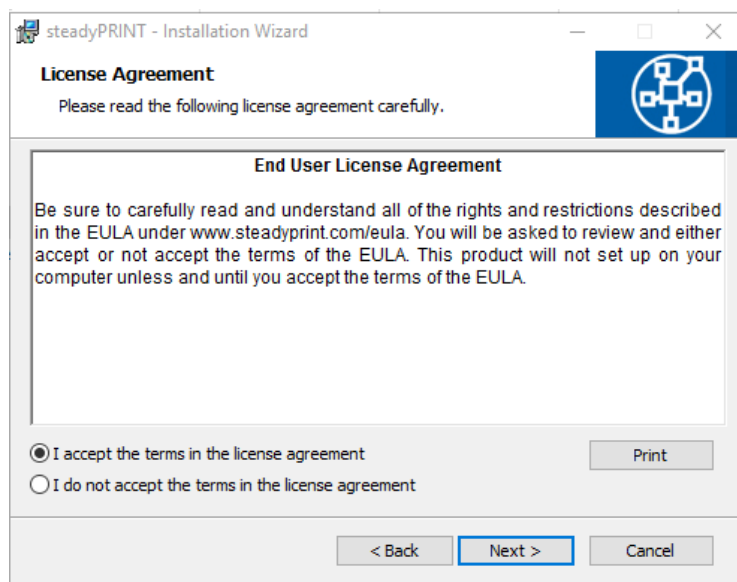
steadyPRINT - Installation Wizard

License Agreement

Please read the following license agreement carefully.

End User License Agreement

Be sure to carefully read and understand all of the rights and restrictions described in the EULA under www.steadyprint.com/eula. You will be asked to review and either accept or not accept the terms of the EULA. This product will not set up on your computer unless and until you accept the terms of the EULA.

I accept the terms in the license agreement

I do not accept the terms in the license agreement

Print

< Back

Next >

Cancel